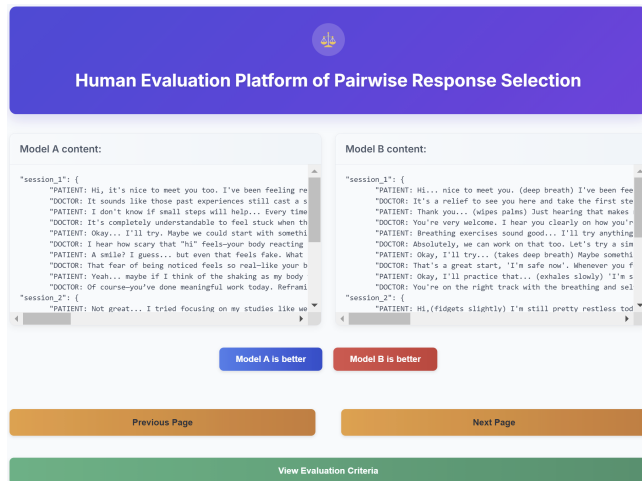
Human Evaluation Platform of Pairwise Response Selection

Model A content:

"session_1": {
"PATIENT: Hi, it's nice to meet you too. I've been feeling re
"DOCTOR: It sounds like those past experiences still cast a s
"PATIENT: I don't know if small steps will help... Every time
"DOCTOR: It's completely understandable to feel stuck when th
"PATIENT: Okay... I'll try. Maybe we could start with somethi
"DOCTOR: I hear how scary that "hi" feels—your body reacting
"PATIENT: A smile? I guess... but even that feels fake. What
"DOCTOR: That fear of being noticed feels so real—like your b
"PATIENT: Yeah... maybe if I think of the shaking as my body
"DOCTOR: Of course—you've done meaningful work today. Reframi
"session_2": {
"PATIENT: Not great... I tried focusing on my studies like we

Model B content:

"session_1": {
"PATIENT: Hi... nice to meet you. (deep breath) I've been fee
"DOCTOR: It's a relief to see you here and take the first ste
"PATIENT: Thank you... (wipes palms) Just hearing that makes
"DOCTOR: You're very welcome. I hear you clearly on how you'r
"PATIENT: Breathing exercises sound good... I'll try anything
"DOCTOR: Absolutely, we can work on that too. Let's try a sim
"PATIENT: Okay, I'll try... (takes deep breath) Maybe somethi
"DOCTOR: That's a great start, 'I'm safe now'. Whenever you f
"PATIENT: Okay, I'll practice that... (exhales slowly) 'I'm s
"DOCTOR: You're on the right track with the breathing and sel
"session_2": {
"PATIENT: Hi,(fidgets slightly) I'm still pretty restless tod

Model A is better

Model B is better

Previous Page

Next Page

View Evaluation Criteria